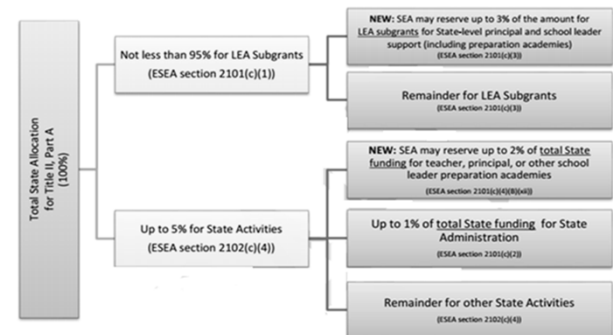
Total State Allocation for Title II, Part A (100%)

Not less than 95% for LEA Subgrants (ESEA section 2101(c)(1))

NEW: SEA may reserve up to 3% of the amount for LEA subgrants for State-level principal and school leader support (including preparation academies) (ESEA section 2101(c)(3))

Remainder for LEA Subgrants (ESEA section 2101(c)(3))

Up to 5% for State Activities (ESEA section 2102(c)(4))

NEW: SEA may reserve up to 2% of total State funding for teacher, principal, or other school leader preparation academies (ESEA section 2101(c)(4)(B)(xii))

Up to 1% of total State funding for State Administration (ESEA section 2101(c)(2))

Remainder for other State Activities (ESEA section 2102(c)(4))